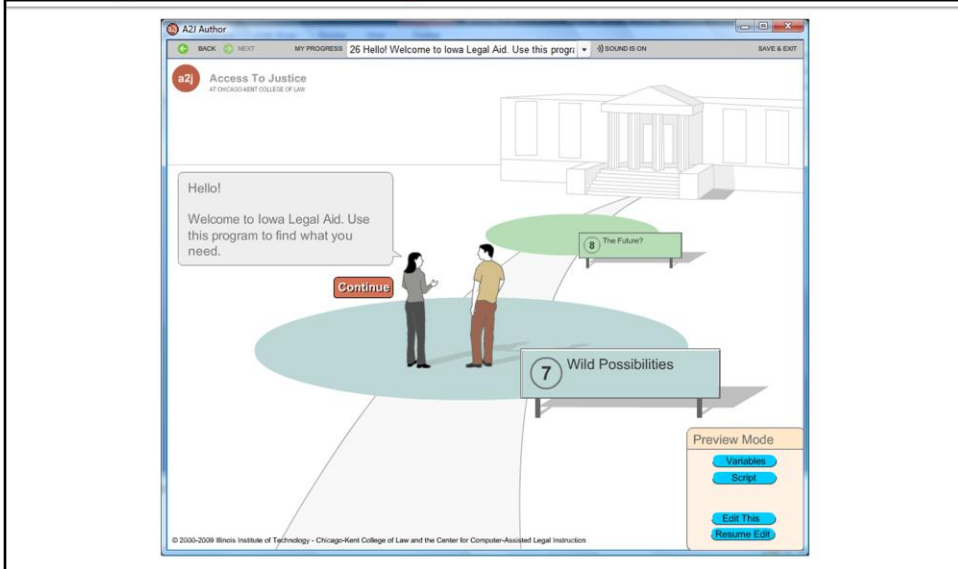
A2J Author

BACK NEXT MY PROGRESS 26 Hello! Welcome to Iowa Legal Aid. Use this progra SOUND IS ON SAVE & EXIT

a2j Access To Justice
AT CHICAGO-KENT COLLEGE OF LAW

Hello!

Welcome to Iowa Legal Aid. Use this program to find what you need.

Continue

8 The Future?

7 Wild Possibilities

Preview Mode
Variables
Script
Edit This
Resume Edit

© 2000-2009 Illinois Institute of Technology - Chicago-Kent College of Law and the Center for Computer-Assisted Legal Instruction